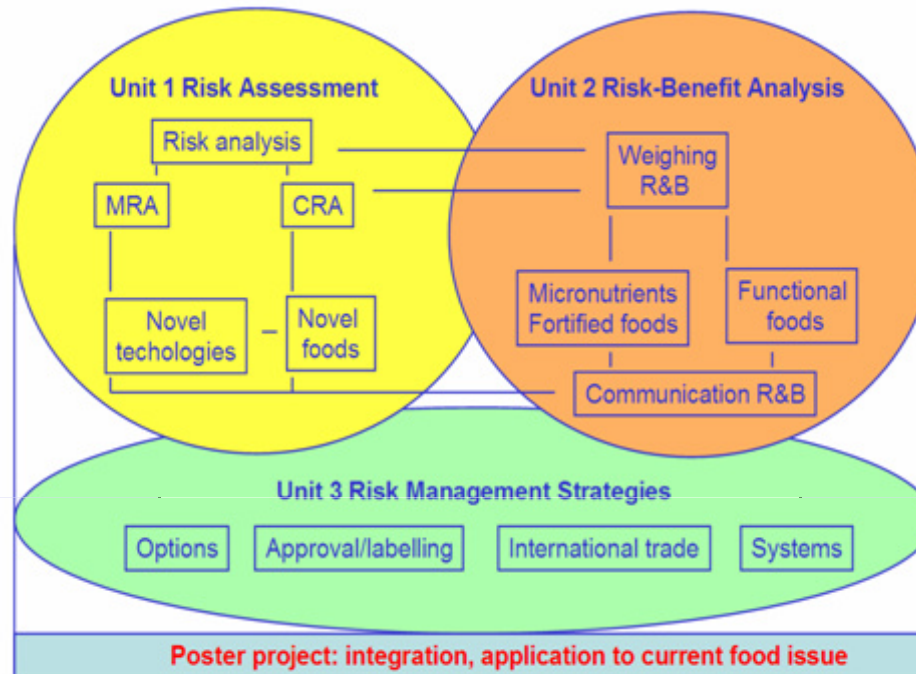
Unit 1 Risk Assessment

Risk analysis

MRA

CRA

Novel techologies

Novel foods

Unit 2 Risk-Benefit Analysis

Weighing R&B

Micronutrients Fortified foods

Functional foods

Communication R&B

Unit 3 Risk Management Strategies

Options

Approval/labelling

International trade

Systems

Poster project: integration, application to current food issue